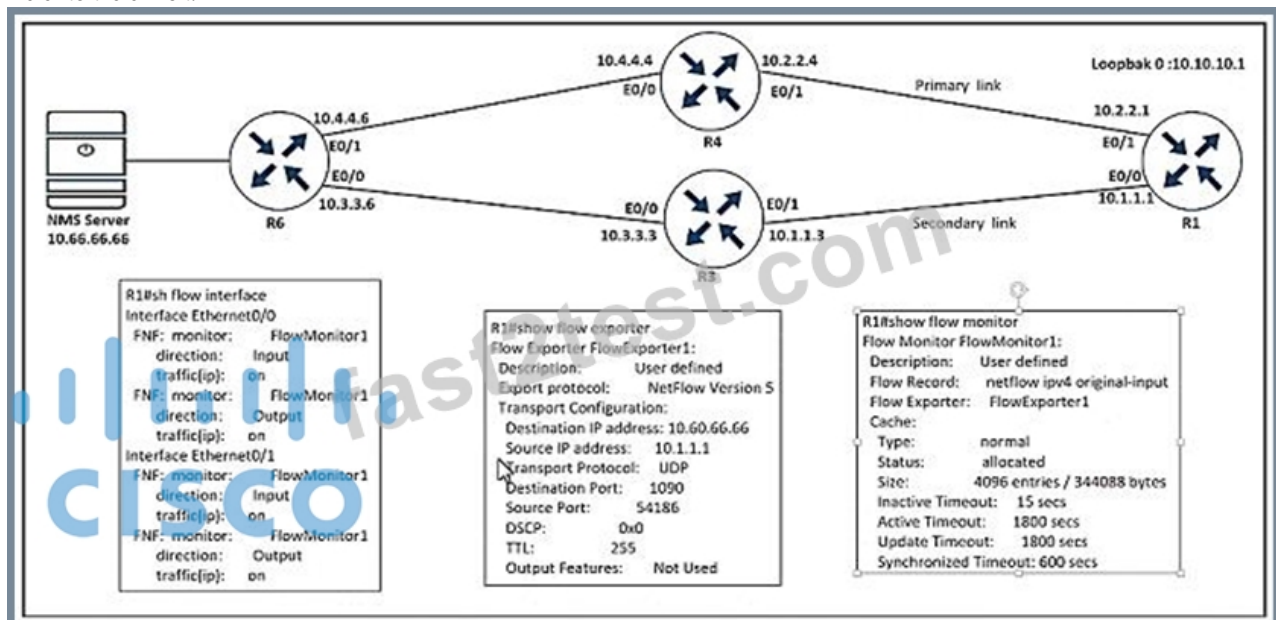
10.4.4.4
E0/0
10.2.2.4
E0/1
R4
Primary link
Loopbak 0 :10.10.10.1
10.2.2.1
E0/1
E0/0
10.1.1.1
R1
10.4.4.6
E0/1
E0/0
10.3.3.6
R6
NMS Server
10.66.66.66
E0/0
10.3.3.3
E0/1
10.1.1.3
R3
Secondary link

fastest.com

R1#sh flow interface
Interface Ethernet0/0
FNF: monitor: FlowMonitor1
direction: Input
traffic(ip): on
FNF: monitor: FlowMonitor1
direction: Output
traffic(ip): on
Interface Ethernet0/1
FNF: monitor: FlowMonitor1
direction: Input
traffic(ip): on
FNF: monitor: FlowMonitor1
direction: Output
traffic(ip): on

R1#show flow exporter
Flow Exporter FlowExporter1:
Description: User defined
Export protocol: NetFlow Version 5
Transport Configuration:
Destination IP address: 10.60.66.66
Source IP address: 10.1.1.1
Transport Protocol: UDP
Destination Port: 1090
Source Port: 54186
DSCP: 0x0
TTL: 255
Output Features: Not Used

R1#show flow monitor
Flow Monitor FlowMonitor1:
Description: User defined
Flow Record: netflow ipv4 original-input
Flow Exporter: FlowExporter1
Cache:
Type: normal
Status: allocated
Size: 4096 entries / 344088 bytes
Inactive Timeout: 15 secs
Active Timeout: 1800 secs
Update Timeout: 1800 secs
Synchronized Timeout: 600 secs

cisco